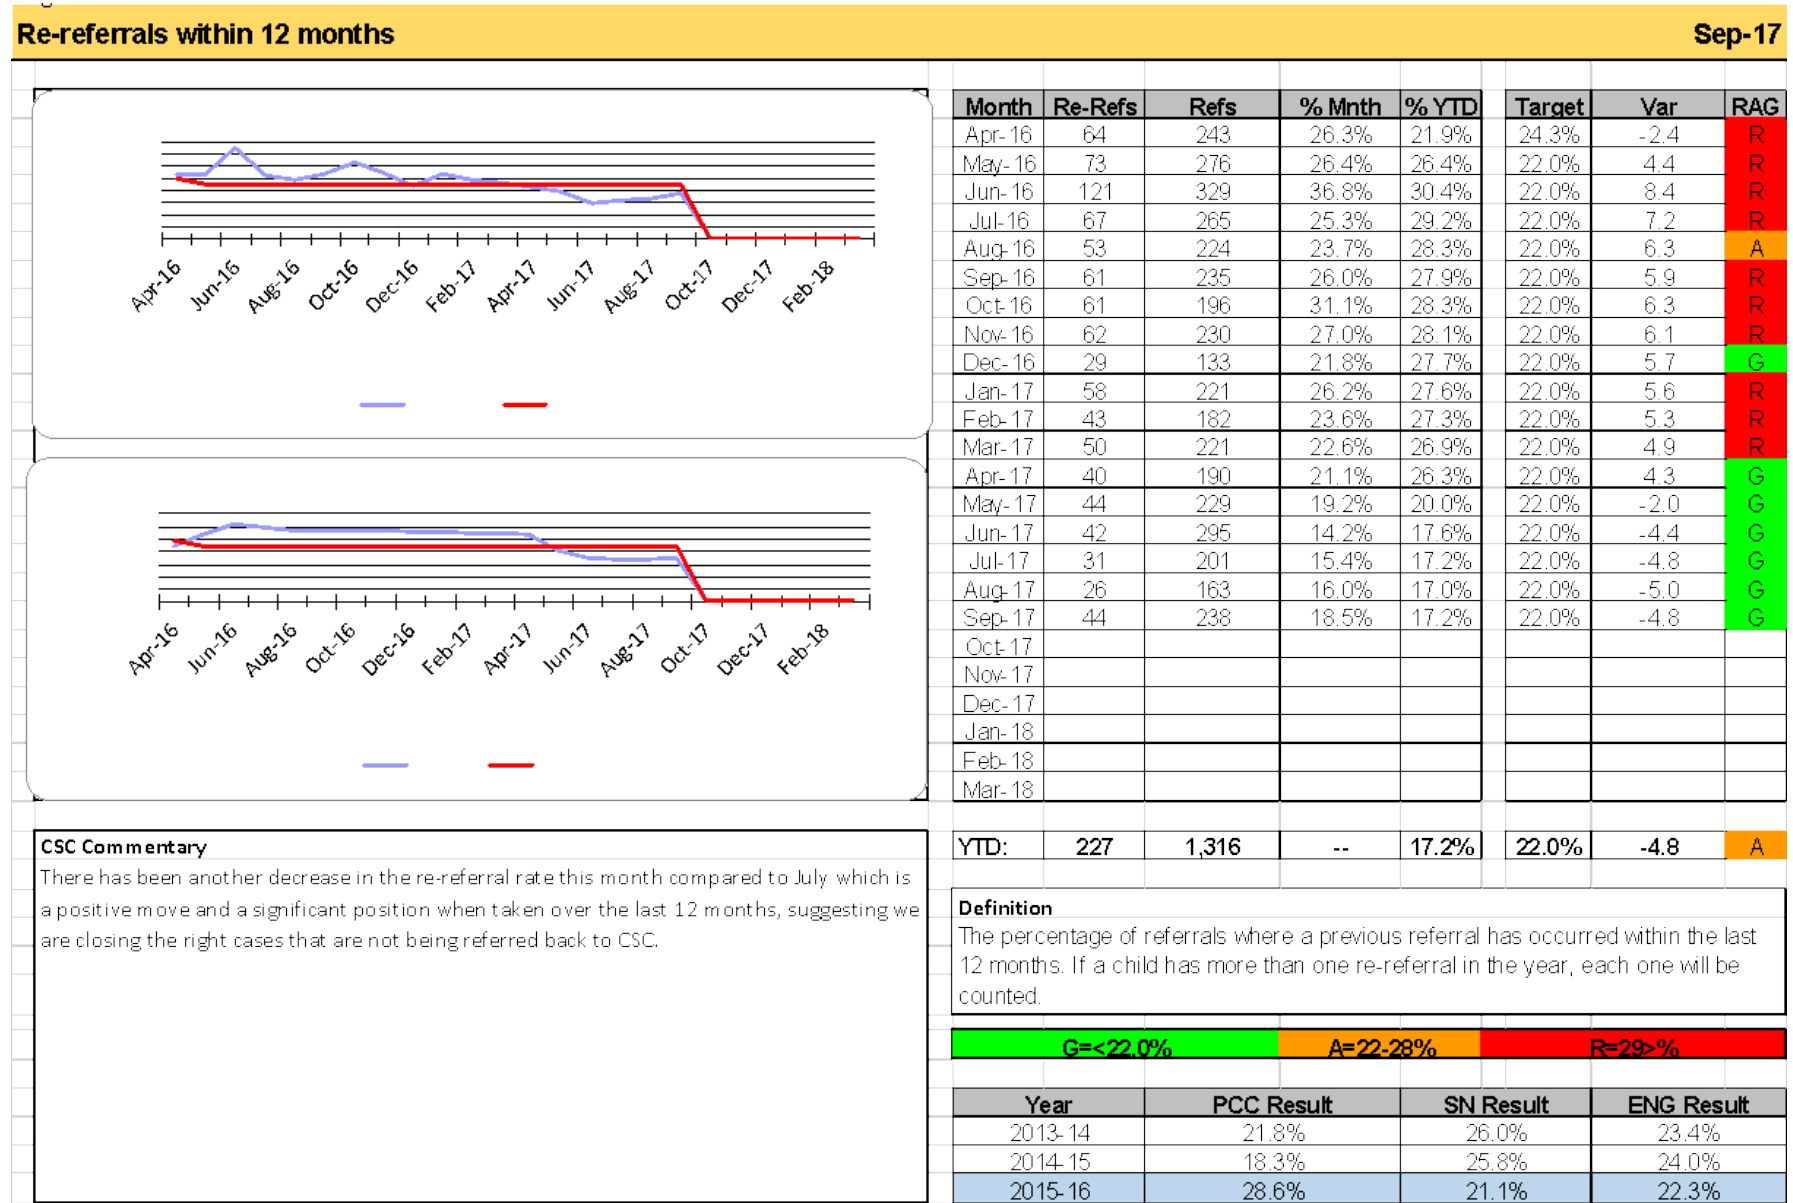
Re-referrals within 12 months

Sep-17

Apr-16 Jun-16 Aug-16 Oct-16 Dec-16 Feb-17 Apr-17 Jun-17 Aug-17 Oct-17 Dec-17 Feb-18

Apr-16 Jun-16 Aug-16 Oct-16 Dec-16 Feb-17 Apr-17 Jun-17 Aug-17 Oct-17 Dec-17 Feb-18

| Month | Re-Refs | Refs | % Mnth | % YTD | Target | Var | RAG |
|---|---|---|---|---|---|---|---|
| Apr-16 | 64 | 243 | 26.3% | 21.9% | 24.3% | -2.4 | R |
| May-16 | 73 | 276 | 26.4% | 26.4% | 22.0% | 4.4 | R |
| Jun-16 | 121 | 329 | 36.8% | 30.4% | 22.0% | 8.4 | R |
| Jul-16 | 67 | 265 | 25.3% | 29.2% | 22.0% | 7.2 | R |
| Aug-16 | 53 | 224 | 23.7% | 28.3% | 22.0% | 6.3 | A |
| Sep-16 | 61 | 235 | 26.0% | 27.9% | 22.0% | 5.9 | R |
| Oct-16 | 61 | 196 | 31.1% | 28.3% | 22.0% | 6.3 | R |
| Nov-16 | 62 | 230 | 27.0% | 28.1% | 22.0% | 6.1 | R |
| Dec-16 | 29 | 133 | 21.8% | 27.7% | 22.0% | 5.7 | G |
| Jan-17 | 58 | 221 | 26.2% | 27.6% | 22.0% | 5.6 | R |
| Feb-17 | 43 | 182 | 23.6% | 27.3% | 22.0% | 5.3 | R |
| Mar-17 | 50 | 221 | 22.6% | 26.9% | 22.0% | 4.9 | R |
| Apr-17 | 40 | 190 | 21.1% | 26.3% | 22.0% | 4.3 | G |
| May-17 | 44 | 229 | 19.2% | 20.0% | 22.0% | -2.0 | G |
| Jun-17 | 42 | 295 | 14.2% | 17.6% | 22.0% | -4.4 | G |
| Jul-17 | 31 | 201 | 15.4% | 17.2% | 22.0% | -4.8 | G |
| Aug-17 | 26 | 163 | 16.0% | 17.0% | 22.0% | -5.0 | G |
| Sep-17 | 44 | 238 | 18.5% | 17.2% | 22.0% | -4.8 | G |
| Oct-17 | | | | | | | |
| Nov-17 | | | | | | | |
| Dec-17 | | | | | | | |
| Jan-18 | | | | | | | |
| Feb-18 | | | | | | | |
| Mar-18 | | | | | | | |

| YTD: | 227 | 1,316 | -- | 17.2% | 22.0% | -4.8 | A |
|---|---|---|---|---|---|---|---|

CSC Commentary
There has been another decrease in the re-referral rate this month compared to July which is a positive move and a significant position when taken over the last 12 months, suggesting we are closing the right cases that are not being referred back to CSC.

Definition
The percentage of referrals where a previous referral has occurred within the last 12 months. If a child has more than one re-referral in the year, each one will be counted.

G=<22.0% A=22-28% R=29>%

| Year | PCC Result | SN Result | ENG Result |
|---|---|---|---|
| 2013-14 | 21.8% | 26.0% | 23.4% |
| 2014-15 | 18.3% | 25.8% | 24.0% |
| 2015-16 | 28.6% | 21.1% | 22.3% |